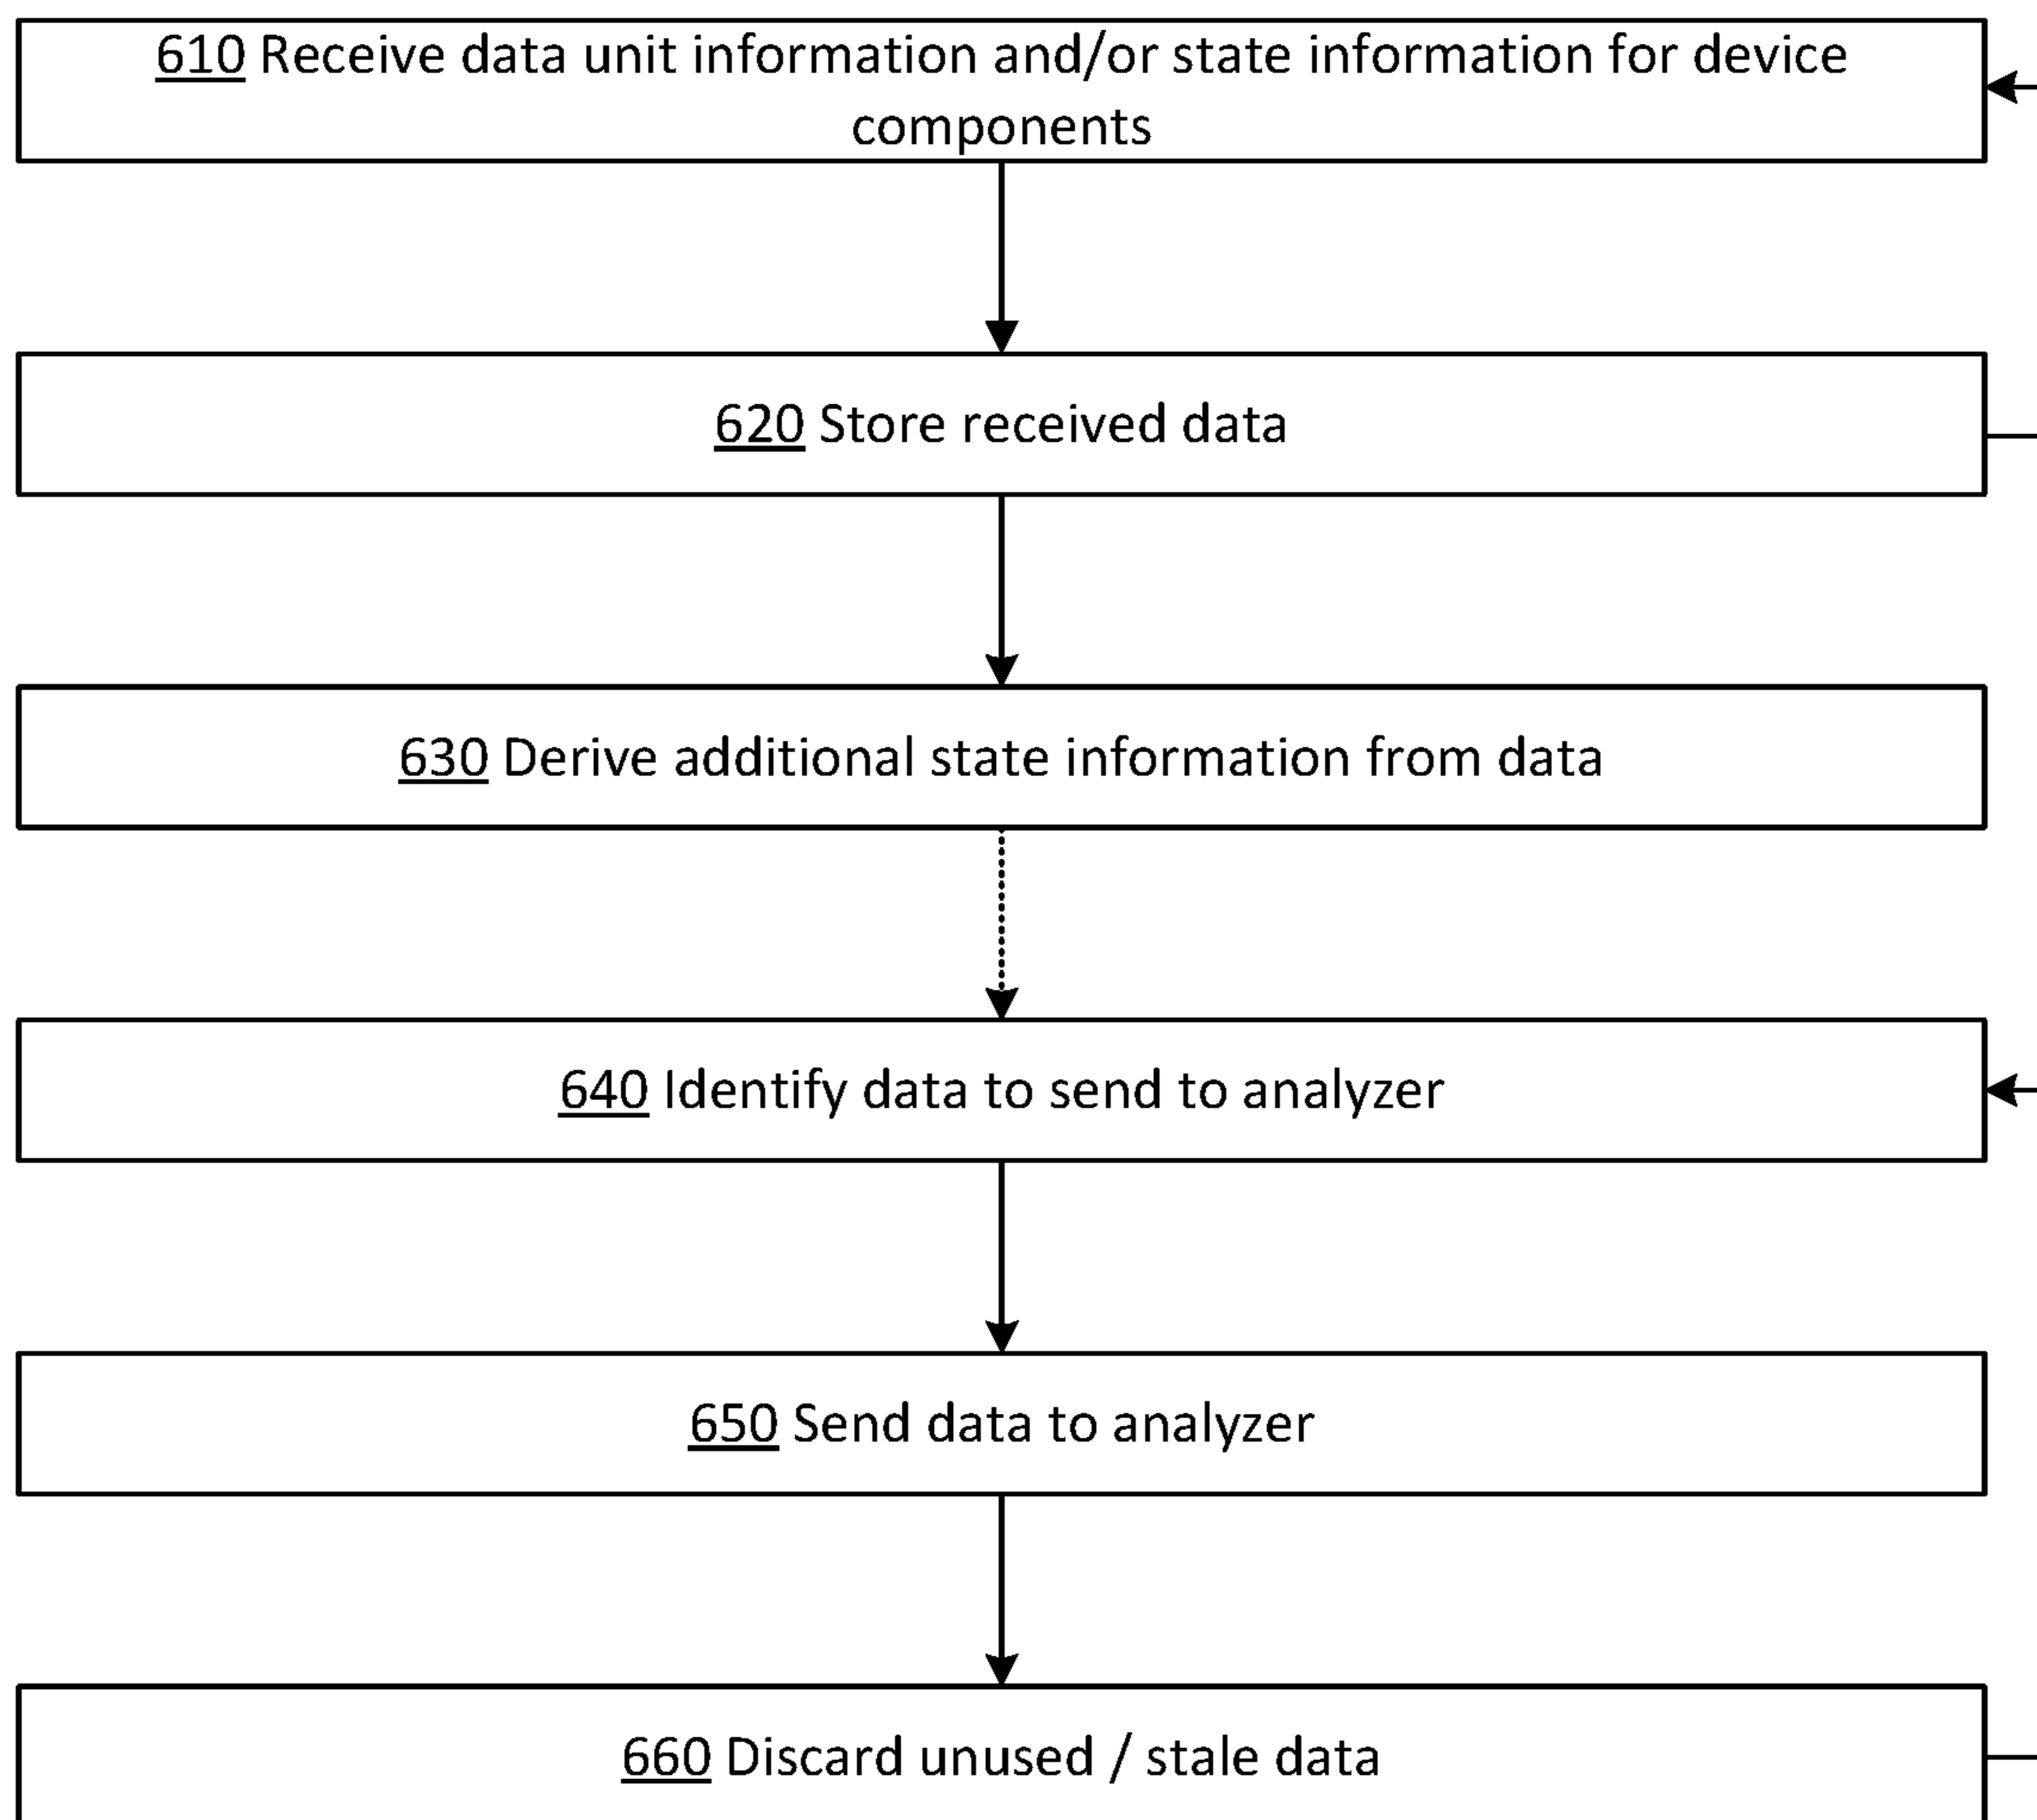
610 Receive data unit information and/or state information for device components

620 Store received data

630 Derive additional state information from data

640 Identify data to send to analyzer

650 Send data to analyzer

660 Discard unused / stale data